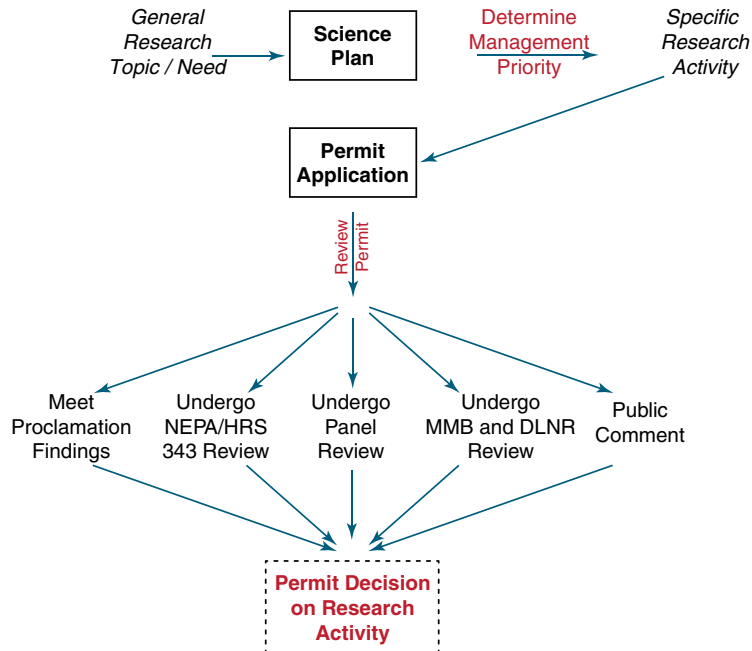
General Research Topic / Need

Science Plan

Determine Management Priority

Specific Research Activity

Permit Application

Review Permit

Meet Proclamation Findings

Undergo NEPA/HRS 343 Review

Undergo Panel Review

Undergo MMB and DLNR Review

Public Comment

Permit Decision on Research Activity